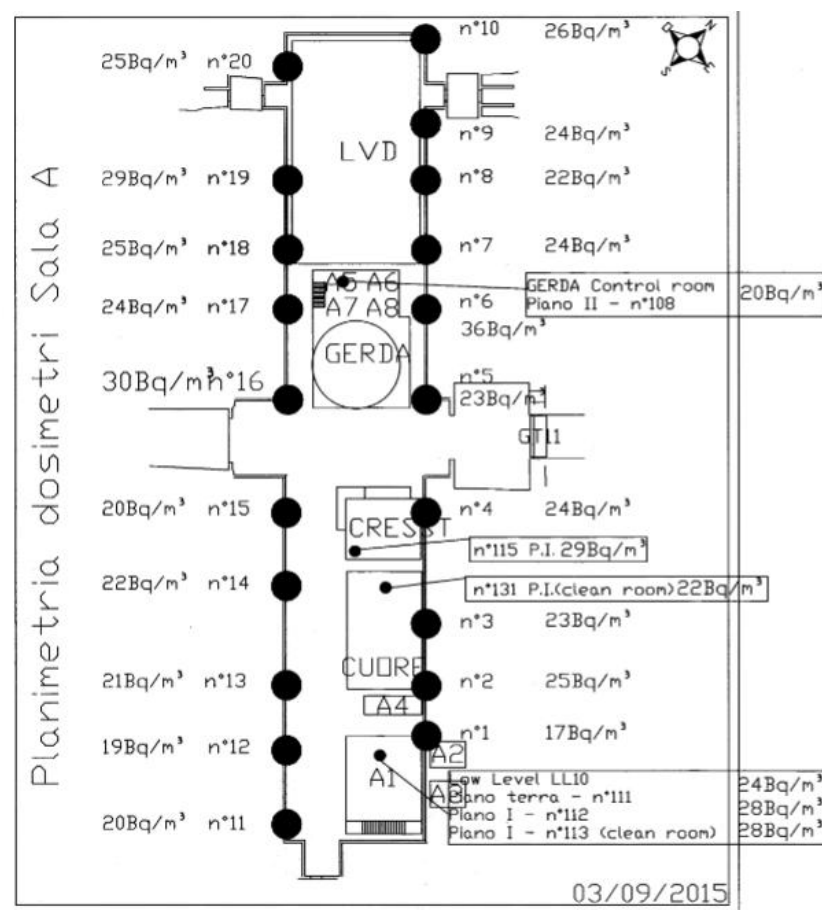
Planimetria dosimetri Sala A

n°10 26Bq/m³
25Bq/m³ n°20
LVD
n°9 24Bq/m³
29Bq/m³ n°19
n°8 22Bq/m³
25Bq/m³ n°18
n°7 24Bq/m³
A5 A6
A7 A8
GERDA Control room
Piano II - n°108
20Bq/m³
24Bq/m³ n°17
n°6
36Bq/m³
GERDA
30Bq/m³ n°16
n°5
23Bq/m³
GT11
20Bq/m³ n°15
n°4 24Bq/m³
CRESST
n°115 P.I. 29Bq/m³
22Bq/m³ n°14
n°131 P.I.(clean room) 22Bq/m³
n°3 23Bq/m³
CUORE
21Bq/m³ n°13
n°2 25Bq/m³
A4
19Bq/m³ n°12
n°1 17Bq/m³
A2
A1
A3
Low Level LL10
Piano terra - n°111 24Bq/m³
Piano I - n°112 28Bq/m³
Piano I - n°113 (clean room) 28Bq/m³
20Bq/m³ n°11
03/09/2015